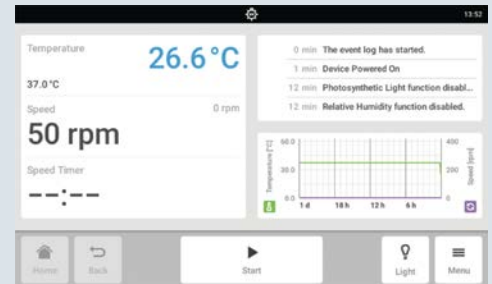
13:52

Temperature
26.6 °C
37.0 °C
Speed
0 rpm
50 rpm
Speed Timer
--:--

0 min The event log has started.
1 min Device Powered On
12 min Photosynthetic Light function disabl...
12 min Relative Humidity function disabled.

60.0
30.0
0.0
Temperature [°C]
400
200
0
Speed [rpm]
1 d
18 h
12 h
6 h

Home
Back
Start
Light
Menu